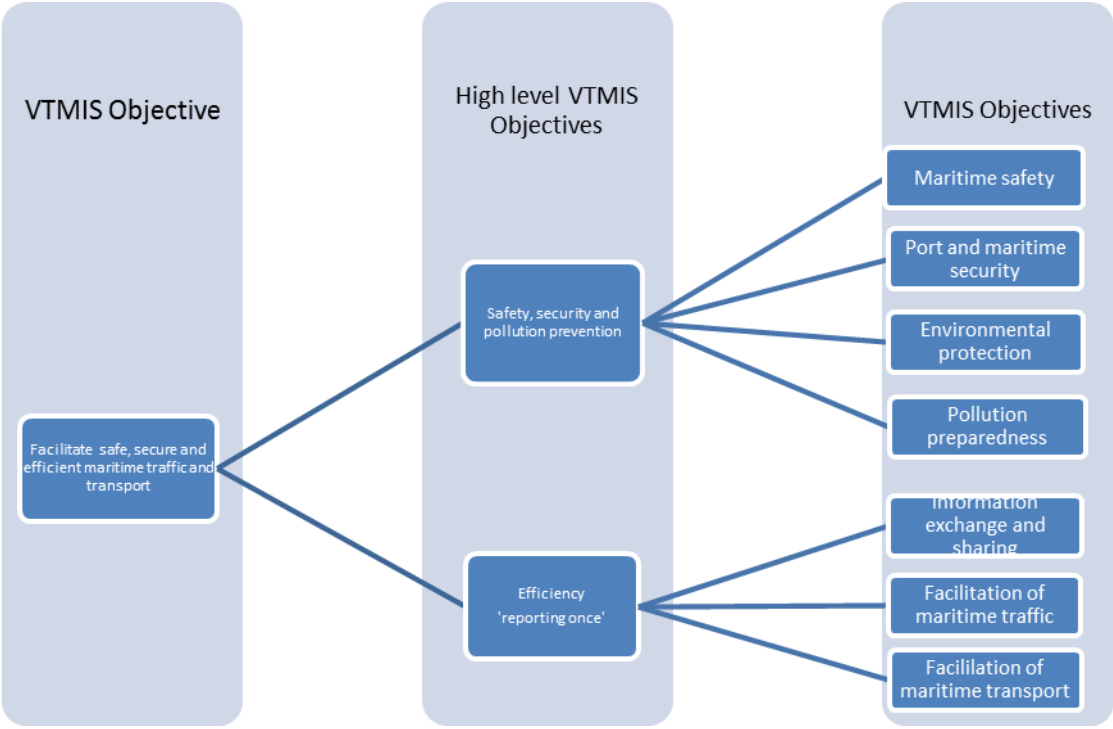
VTMIS Objective

Facilitate safe, secure and efficient maritime traffic and transport

High level VTMIS Objectives

Safety, security and pollution prevention

Efficiency 'reporting once'

VTMIS Objectives

Maritime safety

Port and maritime security

Environmental protection

Pollution preparedness

Information exchange and sharing

Facilitation of maritime traffic

Facililation of maritime transport